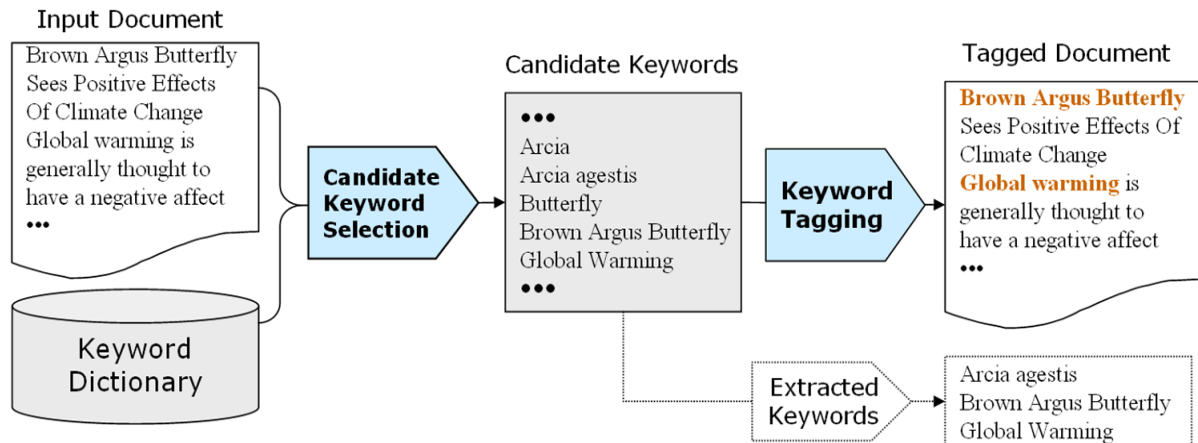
Input Document

Brown Argus Butterfly Sees Positive Effects Of Climate Change Global warming is generally thought to have a negative affect
•••

Keyword Dictionary

Candidate Keyword Selection

Candidate Keywords

•••
Arcia
Arcia agestis
Butterfly
Brown Argus Butterfly
Global Warming
•••

Keyword Tagging

Tagged Document

Brown Argus Butterfly Sees Positive Effects Of Climate Change Global warming is generally thought to have a negative affect
•••

Extracted Keywords

Arcia agestis
Brown Argus Butterfly
Global Warming